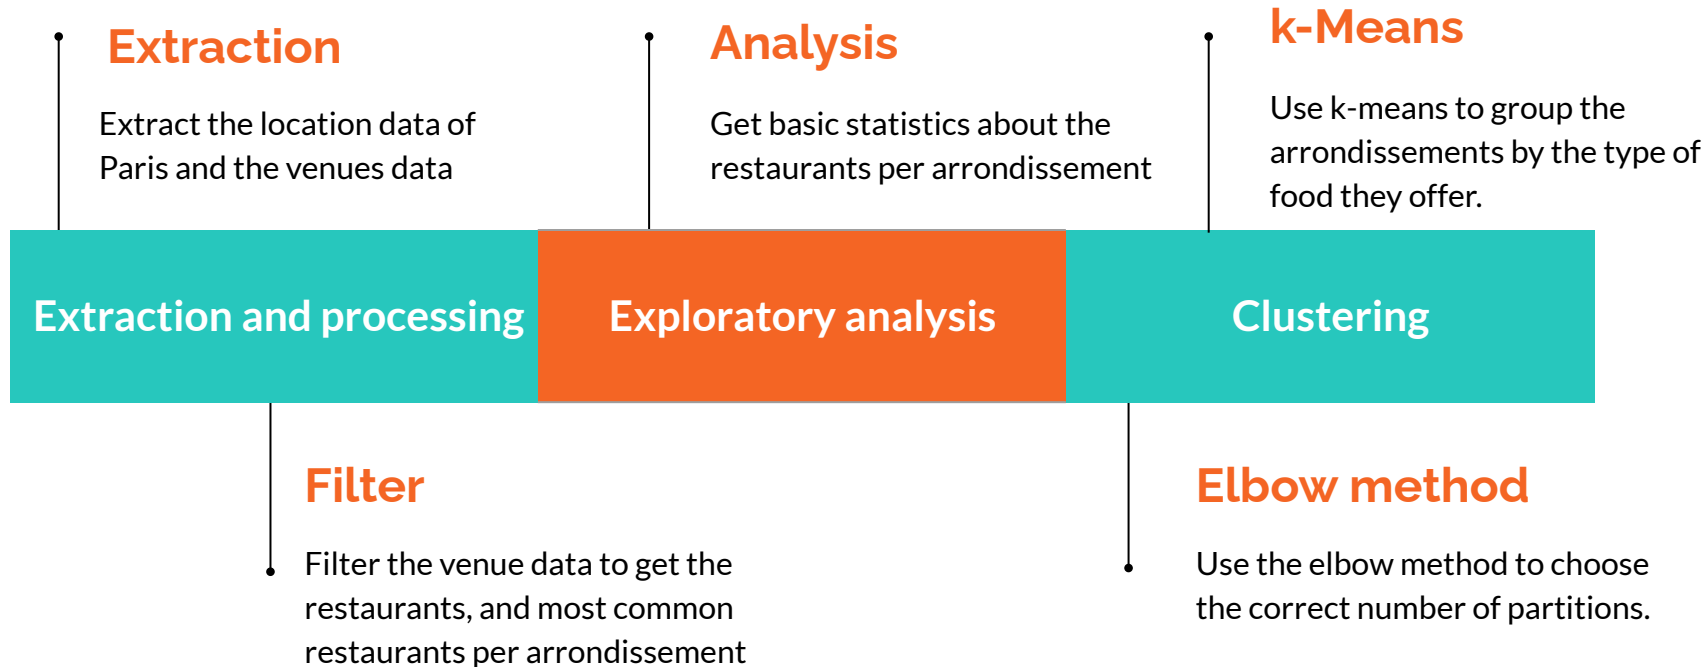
Extraction

Extract the location data of Paris and the venues data

Analysis

Get basic statistics about the restaurants per arrondissement

k-Means

Use k-means to group the arrondissements by the type of food they offer.

Extraction and processing

Exploratory analysis

Clustering

Filter

Filter the venue data to get the restaurants, and most common restaurants per arrondissement

Elbow method

Use the elbow method to choose the correct number of partitions.